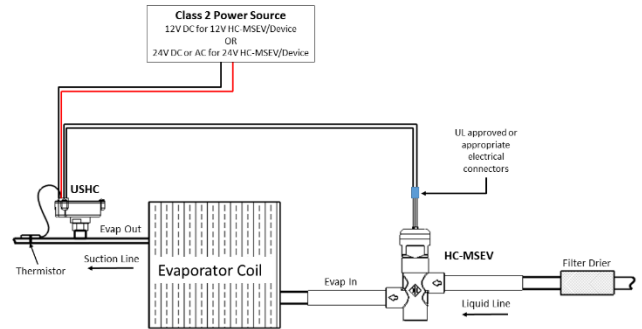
Class 2 Power Source
12V DC for 12V HC-MSEV/Device
OR
24V DC or AC for 24V HC-MSEV/Device

UL approved or appropriate electrical connectors

USHC

Evap Out

Thermistor

Suction Line

Evaporator Coil

Evap In

HC-MSEV

Filter Drier

Liquid Line